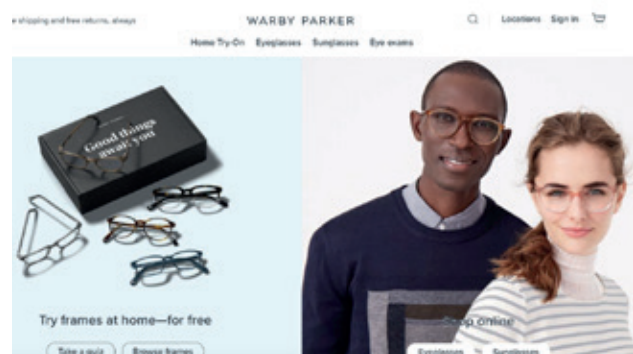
e shipping and free returns, always

WARBY PARKER

Locations Sign in

Home Try-On Eyeglasses Sunglasses Eye exams

Good things await you

Try frames at home—for free

Take a quiz Browse frames

Shop online

Eyeglasses Sunglasses